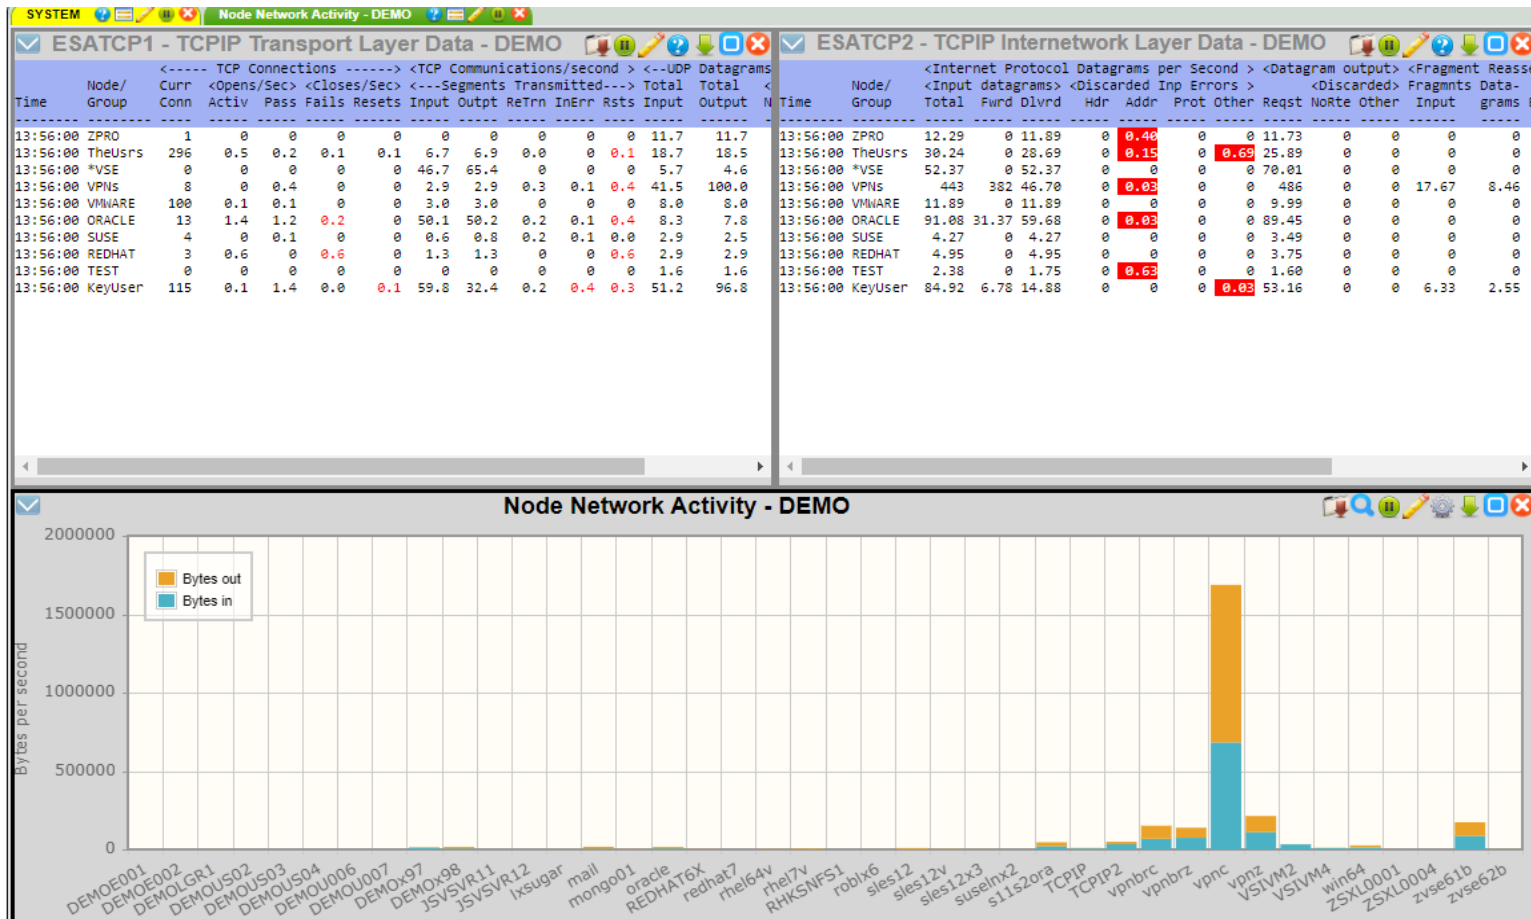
SYSTEM Node Network Activity - DEMO

ESATCP1 - TCPIP Transport Layer Data - DEMO

| Time | Node/ Group | <----- TCP Connections ------> Curr Conn | <Opens/Sec> Activ | Pass | <Closes/Sec> Fails | Resets | <TCP Communications/second > <---Segments Transmitted---> Input | Outpt | ReTrn | InErr | Rsts | <--UDP Datagrams Total Input | Total Output |
|---|---|---|---|---|---|---|---|---|---|---|---|---|---|
| 13:56:00 | ZPRO | 1 | 0 | 0 | 0 | 0 | 0 | 0 | 0 | 0 | 0 | 11.7 | 11.7 |
| 13:56:00 | TheUsrs | 296 | 0.5 | 0.2 | 0.1 | 0.1 | 6.7 | 6.9 | 0.0 | 0 | 0.1 | 18.7 | 18.5 |
| 13:56:00 | *VSE | 0 | 0 | 0 | 0 | 0 | 46.7 | 65.4 | 0 | 0 | 0 | 5.7 | 4.6 |
| 13:56:00 | VPNS | 8 | 0 | 0.4 | 0 | 0 | 2.9 | 2.9 | 0.3 | 0.1 | 0.4 | 41.5 | 100.0 |
| 13:56:00 | VMWARE | 100 | 0.1 | 0.1 | 0 | 0 | 3.0 | 3.0 | 0 | 0 | 0 | 8.0 | 8.0 |
| 13:56:00 | ORACLE | 13 | 1.4 | 1.2 | 0.2 | 0 | 50.1 | 50.2 | 0.2 | 0.1 | 0.4 | 8.3 | 7.8 |
| 13:56:00 | SUSE | 4 | 0 | 0.1 | 0 | 0 | 0.6 | 0.8 | 0.2 | 0.1 | 0.0 | 2.9 | 2.5 |
| 13:56:00 | REDHAT | 3 | 0.6 | 0 | 0.6 | 0 | 1.3 | 1.3 | 0 | 0 | 0.6 | 2.9 | 2.9 |
| 13:56:00 | TEST | 0 | 0 | 0 | 0 | 0 | 0 | 0 | 0 | 0 | 0 | 1.6 | 1.6 |
| 13:56:00 | KeyUser | 115 | 0.1 | 1.4 | 0.0 | 0.1 | 59.8 | 32.4 | 0.2 | 0.4 | 0.3 | 51.2 | 96.8 |

ESATCP2 - TCPIP Internetwork Layer Data - DEMO

| Time | Node/ Group | <Internet Protocol Datagrams per Second > <Input datagrams> Total | Fwrd | Dlvrd | <Discarded Inp Errors > Hdr | Addr | Prot | Other | <Datagram output> Reqst | <Discarded> NoRte | Other | <Fragment Reass Fragmnts Input | Data- grams |
|---|---|---|---|---|---|---|---|---|---|---|---|---|---|
| 13:56:00 | ZPRO | 12.29 | 0 | 11.89 | 0 | 0.40 | 0 | 0 | 11.73 | 0 | 0 | 0 | 0 |
| 13:56:00 | TheUsrs | 30.24 | 0 | 28.69 | 0 | 0.15 | 0 | 0.69 | 25.89 | 0 | 0 | 0 | 0 |
| 13:56:00 | *VSE | 52.37 | 0 | 52.37 | 0 | 0 | 0 | 0 | 70.01 | 0 | 0 | 0 | 0 |
| 13:56:00 | VPNS | 443 | 382 | 46.70 | 0 | 0.03 | 0 | 0 | 486 | 0 | 0 | 17.67 | 8.46 |
| 13:56:00 | VMWARE | 11.89 | 0 | 11.89 | 0 | 0 | 0 | 0 | 9.99 | 0 | 0 | 0 | 0 |
| 13:56:00 | ORACLE | 91.08 | 31.37 | 59.68 | 0 | 0.03 | 0 | 0 | 89.45 | 0 | 0 | 0 | 0 |
| 13:56:00 | SUSE | 4.27 | 0 | 4.27 | 0 | 0 | 0 | 0 | 3.49 | 0 | 0 | 0 | 0 |
| 13:56:00 | REDHAT | 4.95 | 0 | 4.95 | 0 | 0 | 0 | 0 | 3.75 | 0 | 0 | 0 | 0 |
| 13:56:00 | TEST | 2.38 | 0 | 1.75 | 0 | 0.63 | 0 | 0 | 1.60 | 0 | 0 | 0 | 0 |
| 13:56:00 | KeyUser | 84.92 | 6.78 | 14.88 | 0 | 0 | 0 | 0.03 | 53.16 | 0 | 0 | 6.33 | 2.55 |

Node Network Activity - DEMO

Bytes out
Bytes in

Bytes per second

2000000
1500000
1000000
500000
0

DEMOE001 DEMOE002 DEMOLGR1 DEMOUS02 DEMOUS03 DEMOUS04 DEMOU006 DEMOU007 DEMOx97 DEMOx98 JSVSVR11 JSVSVR12 lxsugar mail mongo01 oracle REDHAT6X redhat7 rhel64v rhel7v RHKSNFS1 roblx6 sles12 sles12v sles12x3 suselnx2 s11s2ora TCPIP TCPIP2 vpnbrc vpnbrz vpnc vpnz VSIVM2 VSIVM4 win64 ZSXL0001 ZSXL0004 zvse61b zvse62b